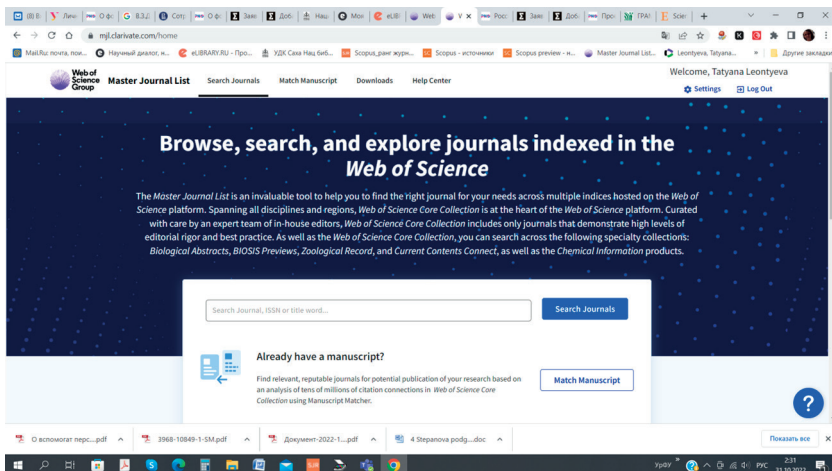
(8) 8 | Личн | О ф | 8.3.2 | Сотр | О ф | Заяв | Доб | Нац | Мои | eLIB | Web | V × | Росс | Заяв | Доб | Прос | ГРАН | Scie | +

mjl.clarivate.com/home

Mail.Ru: почта, пои... | Научный диалог, н... | eLIBRARY.RU – Про... | УДК Саха Нац биб... | Scopus_ранг журн... | Scopus - источники | Scopus preview - н... | Master Journal List... | Leontyeva, Tatyana... | » | Другие закладки

Web of Science Group | Master Journal List | Search Journals | Match Manuscript | Downloads | Help Center

Welcome, Tatyana Leontyeva
Settings | Log Out

Browse, search, and explore journals indexed in the Web of Science

The Master Journal List is an invaluable tool to help you to find the right journal for your needs across multiple indices hosted on the Web of Science platform. Spanning all disciplines and regions, Web of Science Core Collection is at the heart of the Web of Science platform. Curated with care by an expert team of in-house editors, Web of Science Core Collection includes only journals that demonstrate high levels of editorial rigor and best practice. As well as the Web of Science Core Collection, you can search across the following specialty collections: Biological Abstracts, BIOSIS Previews, Zoological Record, and Current Contents Connect, as well as the Chemical Information products.

Search Journal, ISSN or title word...

Search Journals

Already have a manuscript?

Find relevant, reputable journals for potential publication of your research based on an analysis of tens of millions of citation connections in Web of Science Core Collection using Manuscript Matcher.

Match Manuscript

?

О вспомогат перс....pdf | 3968-10849-1-SM.pdf | Документ-2022-1....pdf | 4 Stepanova podg....doc | Показать все | ×

УРФУ | РУС | 2:31 | 31.10.2022